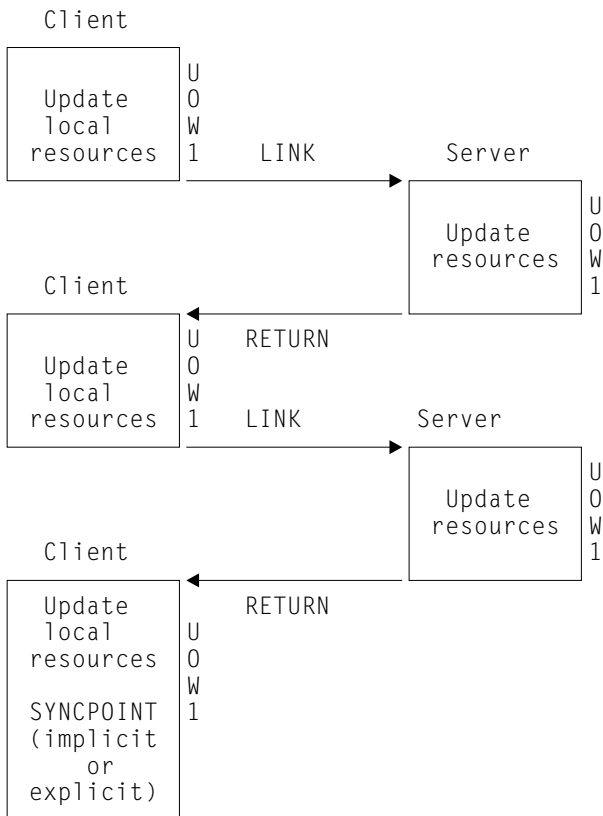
Client

Update local resources

U
O
W
1

LINK

Server

Update resources

U
O
W
1

Client

RETURN

Update local resources

U
O
W
1

LINK

Server

Update resources

U
O
W
1

Client

RETURN

Update local resources

SYNCPOINT (implicit or explicit)

U
O
W
1